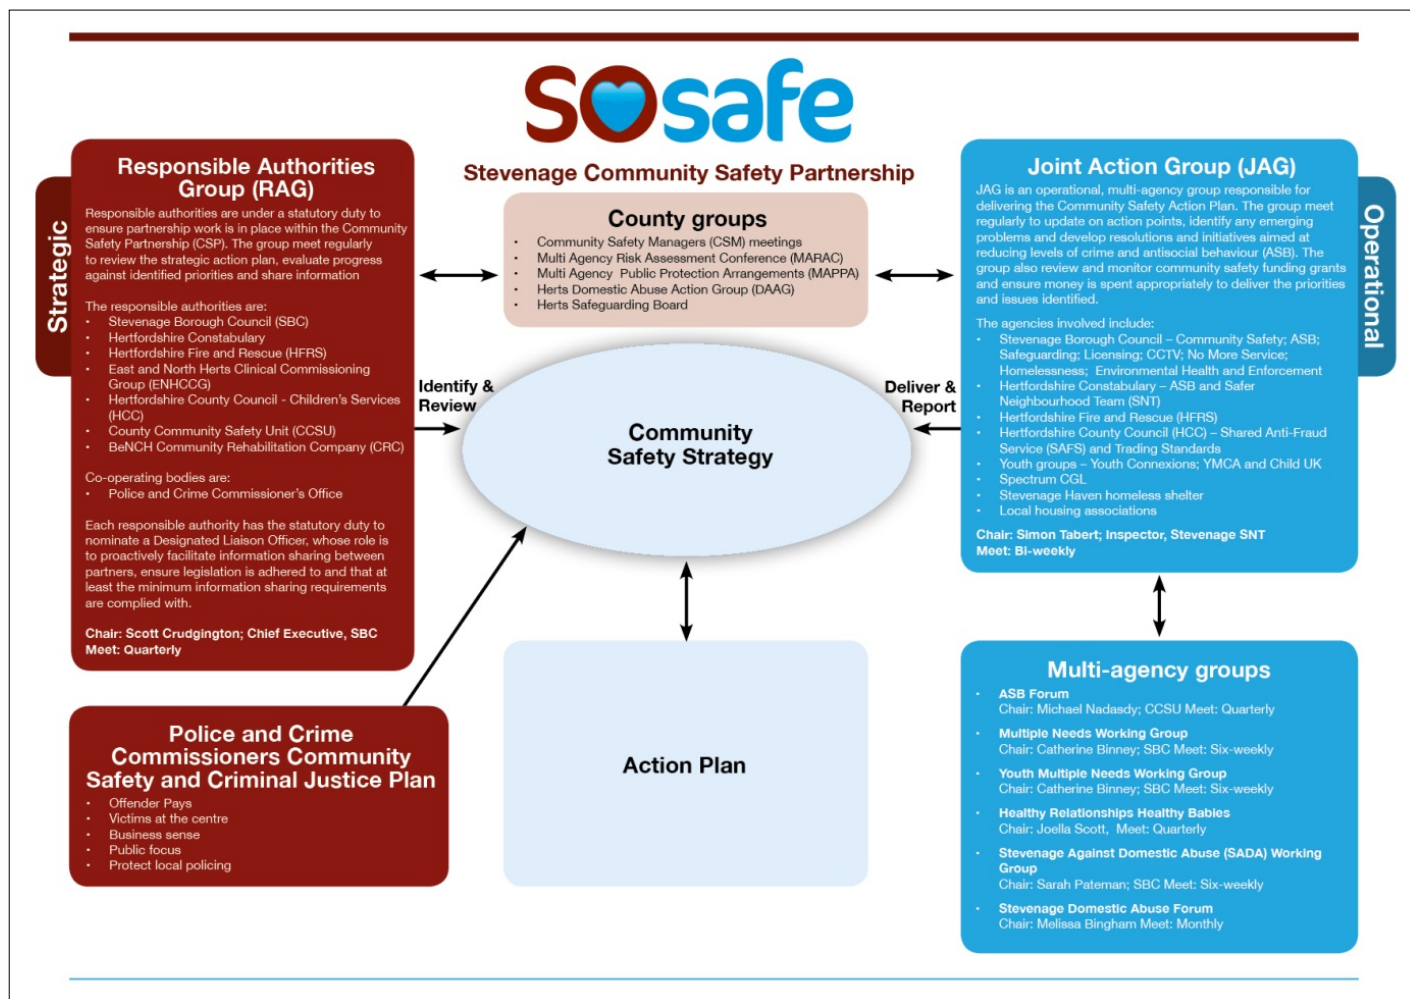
SOsafe

Stevenage Community Safety Partnership

Strategic

Responsible Authorities Group (RAG)

Responsible authorities are under a statutory duty to ensure partnership work is in place within the Community Safety Partnership (CSP). The group meet regularly to review the strategic action plan, evaluate progress against identified priorities and share information

The responsible authorities are:
- Stevenage Borough Council (SBC)
- Hertfordshire Constabulary
- Hertfordshire Fire and Rescue (HFRS)
- East and North Herts Clinical Commissioning Group (ENHCCG)
- Hertfordshire County Council - Children's Services (HCC)
- County Community Safety Unit (CCSU)
- BeNCH Community Rehabilitation Company (CRC)

Co-operating bodies are:
- Police and Crime Commissioner's Office

Each responsible authority has the statutory duty to nominate a Designated Liaison Officer, whose role is to proactively facilitate information sharing between partners, ensure legislation is adhered to and that at least the minimum information sharing requirements are complied with.

Chair: Scott Crudgington; Chief Executive, SBC
Meet: Quarterly

County groups
- Community Safety Managers (CSM) meetings
- Multi Agency Risk Assessment Conference (MARAC)
- Multi Agency Public Protection Arrangements (MAPPA)
- Herts Domestic Abuse Action Group (DAAG)
- Herts Safeguarding Board

Identify & Review

Deliver & Report

Community Safety Strategy

Joint Action Group (JAG)

JAG is an operational, multi-agency group responsible for delivering the Community Safety Action Plan. The group meet regularly to update on action points, identify any emerging problems and develop resolutions and initiatives aimed at reducing levels of crime and antisocial behaviour (ASB). The group also review and monitor community safety funding grants and ensure money is spent appropriately to deliver the priorities and issues identified.

The agencies involved include:
- Stevenage Borough Council – Community Safety; ASB; Safeguarding; Licensing; CCTV; No More Service; Homelessness; Environmental Health and Enforcement
- Hertfordshire Constabulary – ASB and Safer Neighbourhood Team (SNT)
- Hertfordshire Fire and Rescue (HFRS)
- Hertfordshire County Council (HCC) – Shared Anti-Fraud Service (SAFS) and Trading Standards
- Youth groups – Youth Connexions; YMCA and Child UK
- Spectrum CGL
- Stevenage Haven homeless shelter
- Local housing associations

Chair: Simon Tabert; Inspector, Stevenage SNT
Meet: Bi-weekly

Operational

Police and Crime Commissioners Community Safety and Criminal Justice Plan
- Offender Pays
- Victims at the centre
- Business sense
- Public focus
- Protect local policing

Action Plan

Multi-agency groups
- ASB Forum
Chair: Michael Nadasdy; CCSU Meet: Quarterly
- Multiple Needs Working Group
Chair: Catherine Binney; SBC Meet: Six-weekly
- Youth Multiple Needs Working Group
Chair: Catherine Binney; SBC Meet: Six-weekly
- Healthy Relationships Healthy Babies
Chair: Joella Scott, Meet: Quarterly
- Stevenage Against Domestic Abuse (SADA) Working Group
Chair: Sarah Pateman; SBC Meet: Six-weekly
- Stevenage Domestic Abuse Forum
Chair: Melissa Bingham Meet: Monthly